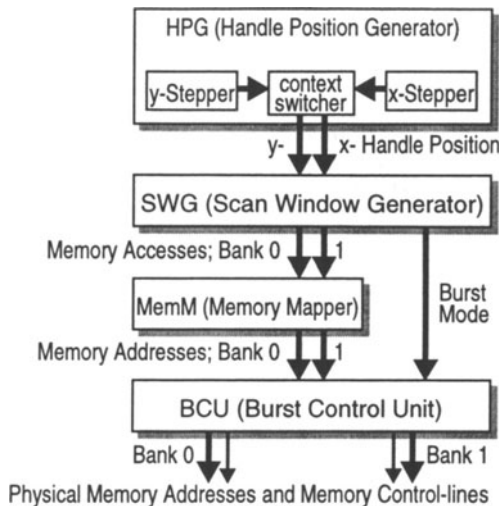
HPG (Handle Position Generator)

y-Stepper

context switcher

x-Stepper

y-

x- Handle Position

SWG (Scan Window Generator)

Memory Accesses; Bank 0

1

Burst Mode

MemM (Memory Mapper)

Memory Addresses; Bank 0

1

BCU (Burst Control Unit)

Bank 0

Bank 1

Physical Memory Addresses and Memory Control-lines